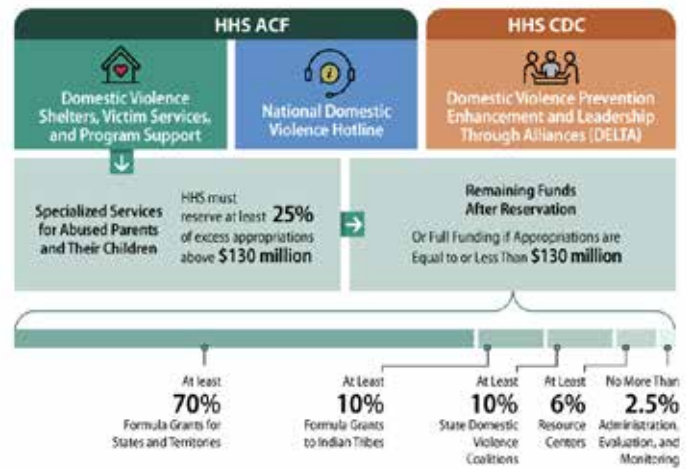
HHS ACF

HHS CDC

Domestic Violence Shelters, Victim Services, and Program Support

National Domestic Violence Hotline

Domestic Violence Prevention Enhancement and Leadership Through Alliances (DELTA)

Specialized Services for Abused Parents and Their Children

HHS must reserve at least 25% of excess appropriations above $130 million

Remaining Funds After Reservation

Or Full Funding if Appropriations are Equal to or Less Than $130 million

At least 70% Formula Grants for States and Territories

At Least 10% Formula Grants to Indian Tribes

At Least 10% State Domestic Violence Coalitions

At Least 6% Resource Centers

No More Than 2.5% Administration, Evaluation, and Monitoring